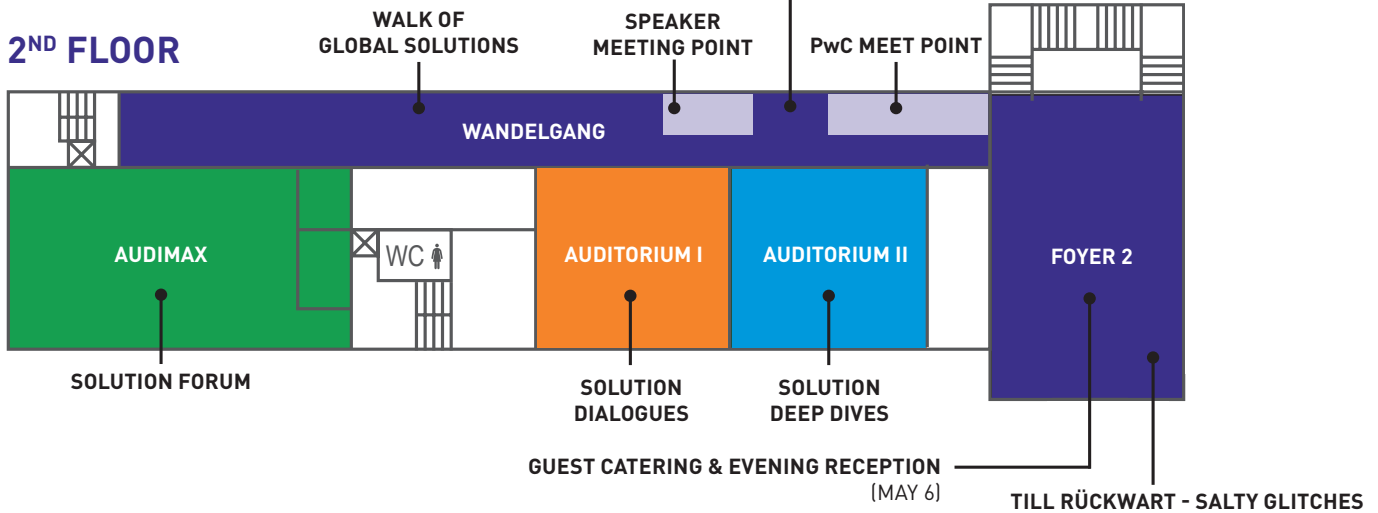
2ND FLOOR

WALK OF GLOBAL SOLUTIONS

SPEAKER MEETING POINT

PwC MEET POINT

WANDELGANG

AUDIMAX

WC

AUDITORIUM I

AUDITORIUM II

FOYER 2

SOLUTION FORUM

SOLUTION DIALOGUES

SOLUTION DEEP DIVES

GUEST CATERING & EVENING RECEPTION
(MAY 6)

TILL RÜCKWART - SALTY GLITCHES